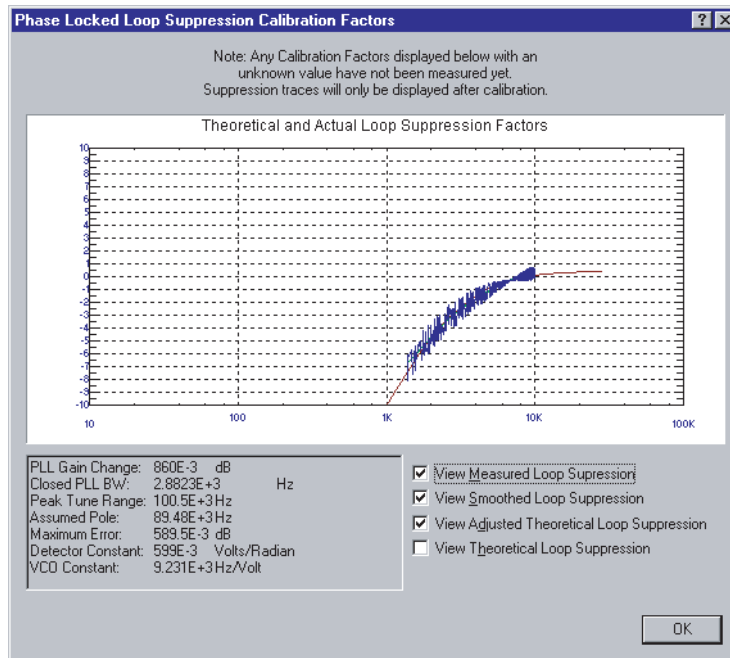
Phase Locked Loop Suppression Calibration Factors

?

Note: Any Calibration Factors displayed below with an unknown value have not been measured yet. Suppression traces will only be displayed after calibration.

Theoretical and Actual Loop Suppression Factors

10
9
8
7
6
5
4
3
2
1
0
-1
-2
-3
-4
-5
-6
-7
-8
-9
-10

10
100
1K
10K
100K

| | | |
|---|---|---|
| PLL Gain Change: | 860E-3 dB | |
| Closed PLL BW: | 2.8823E+3 | Hz |
| Peak Tune Range: | 100.5E+3 Hz | |
| Assumed Pole: | 89.48E+3 Hz | |
| Maximum Error: | 589.5E-3 dB | |
| Detector Constant: | 599E-3 Volts/Radian | |
| VCO Constant: | 9.231E+3 Hz/Volt | |

View Measured Loop Supression
View Smoothed Loop Suppression
View Adjusted Theoretical Loop Suppression
View Theoretical Loop Suppression

OK